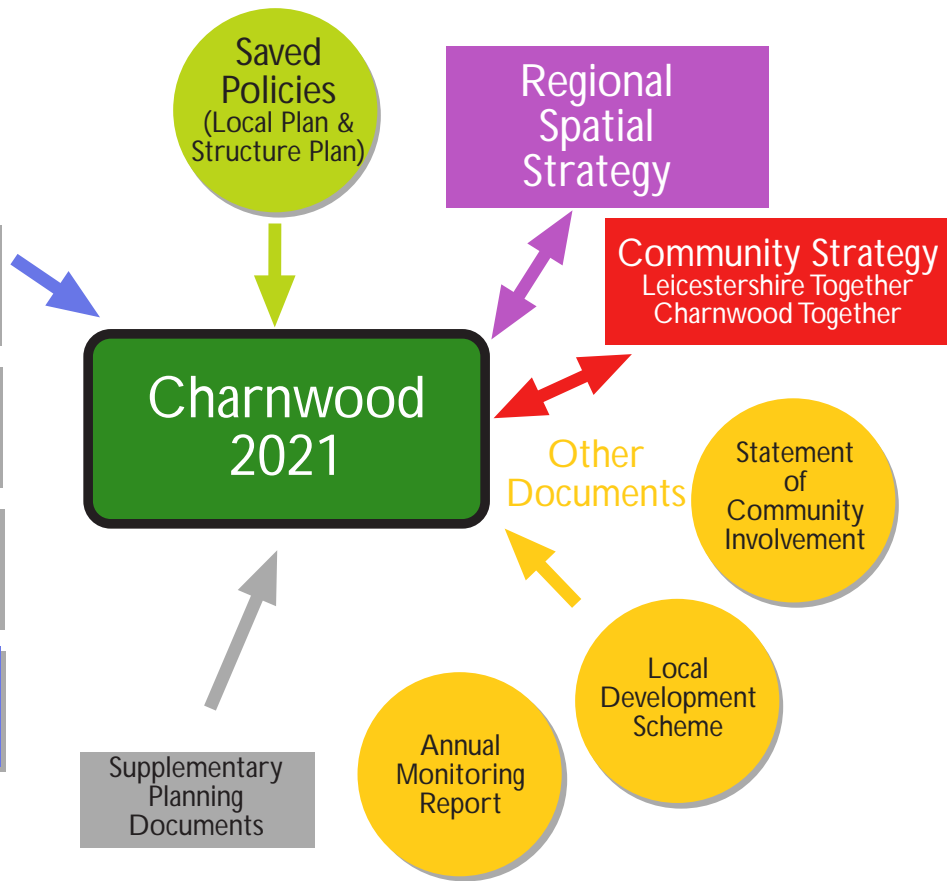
Saved Policies (Local Plan & Structure Plan)

Regional Spatial Strategy

Community Strategy
Leicestershire Together
Charnwood Together

Charnwood 2021

Other Documents

Statement of Community Involvement

Local Development Scheme

Annual Monitoring Report

Supplementary Planning Documents